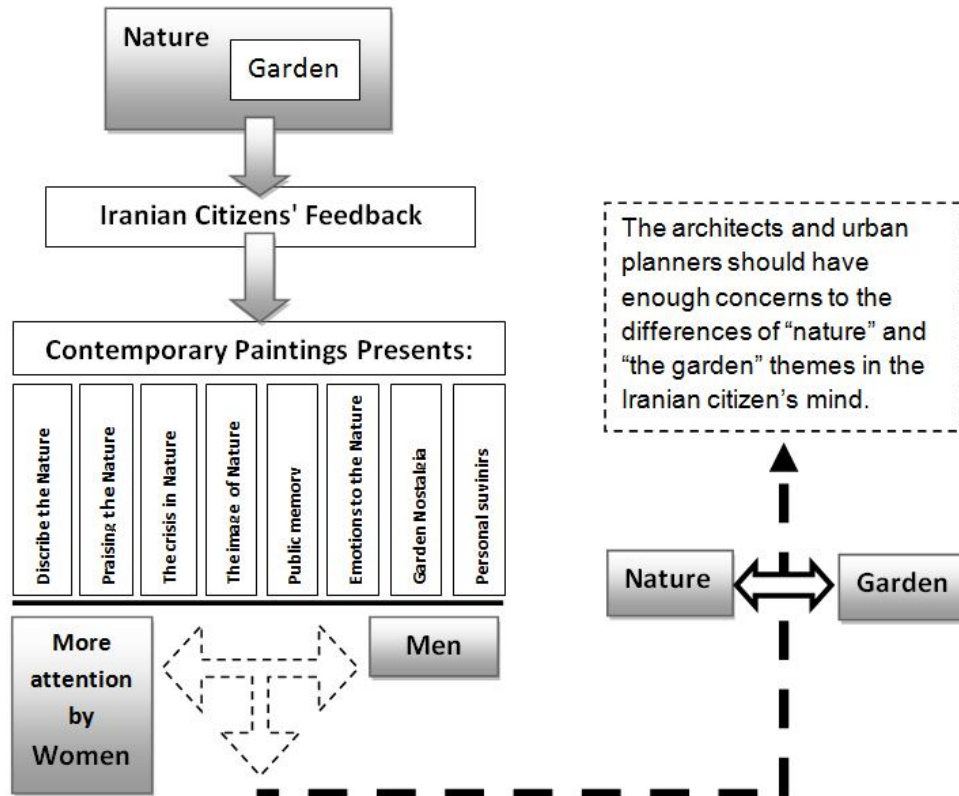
Nature

Garden

Iranian Citizens' Feedback

Contemporary Paintings Presents:

Discribe the Nature

Praising the Nature

The crisis in Nature

The image of Nature

Public memory

Emotions to the Nature

Garden Nostalgia

Personal suvinirs

More attention by Women

Men

The architects and urban planners should have enough concerns to the differences of "nature" and "the garden" themes in the Iranian citizen's mind.

Nature

Garden